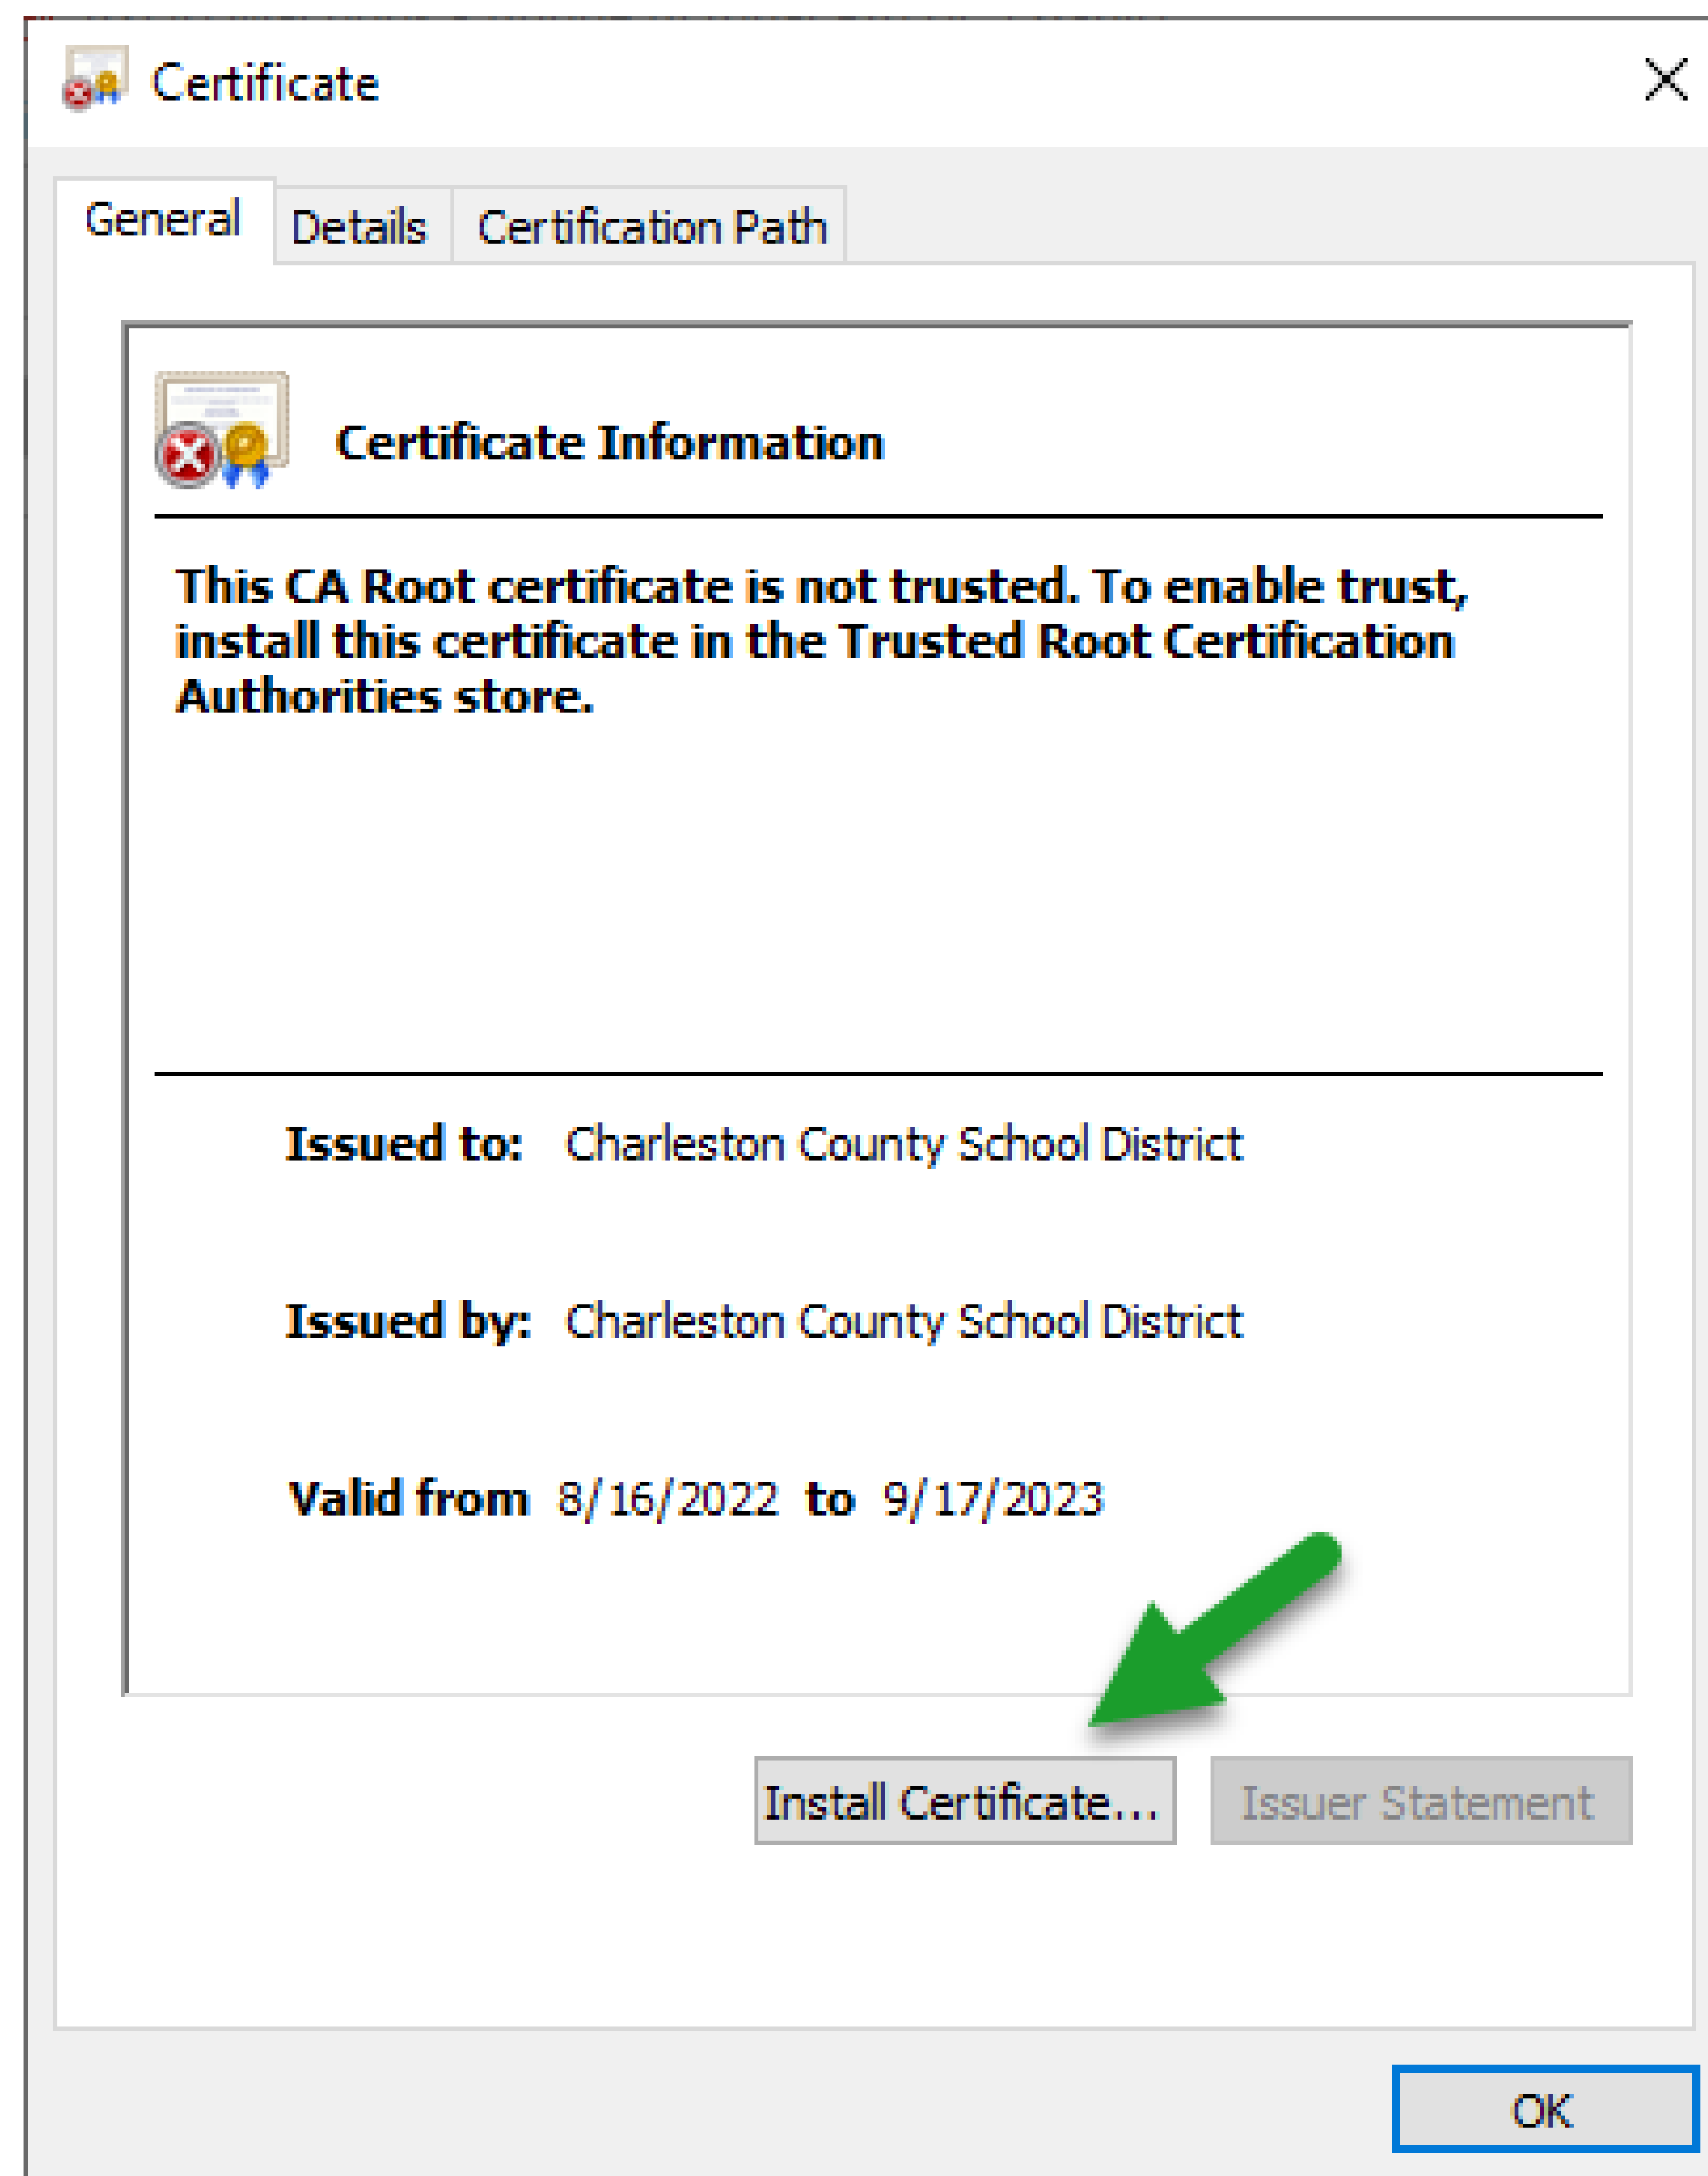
Certificate

General | Details | Certification Path

Certificate Information

This CA Root certificate is not trusted. To enable trust, install this certificate in the Trusted Root Certification Authorities store.

Issued to: Charleston County School District

Issued by: Charleston County School District

Valid from 8/16/2022 to 9/17/2023

Install Certificate... Issuer Statement

OK